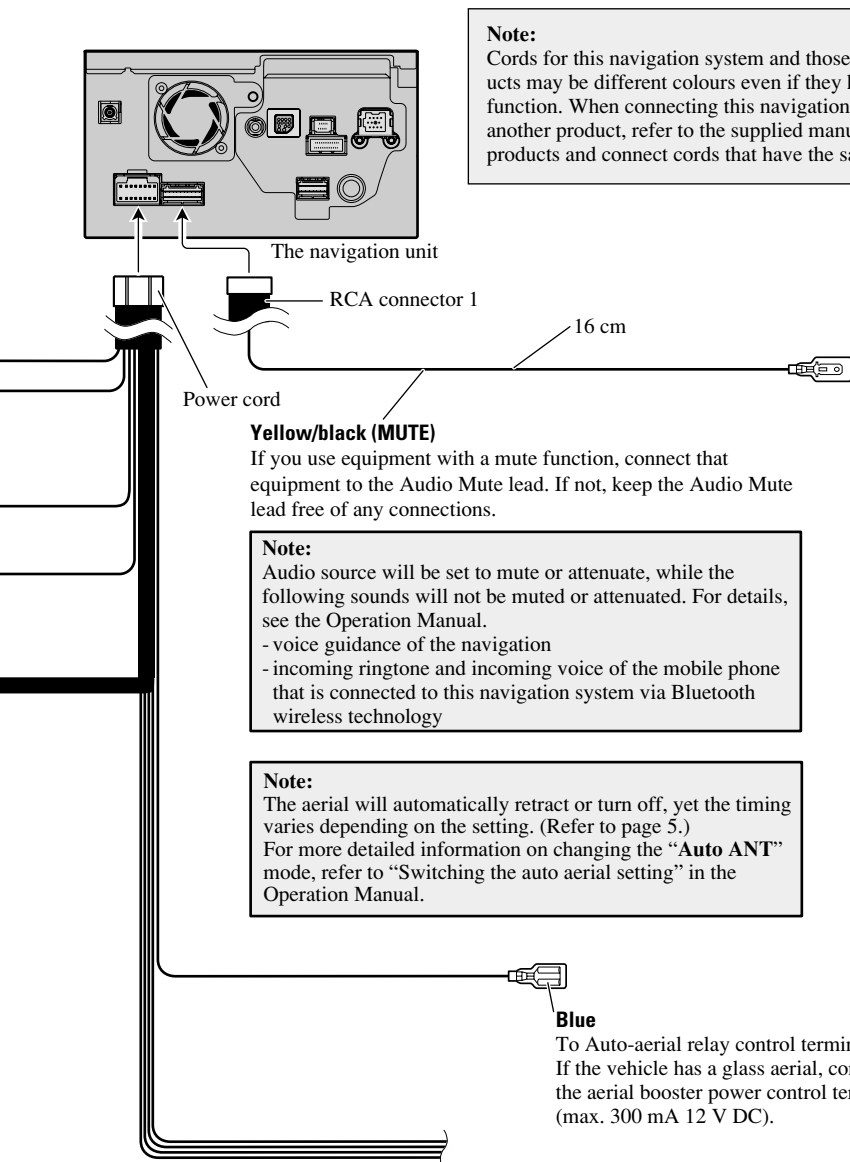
Note:
Cords for this navigation system and those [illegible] ucts may be different colours even if they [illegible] function. When connecting this navigation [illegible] another product, refer to the supplied manu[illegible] products and connect cords that have the sa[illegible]

The navigation unit

RCA connector 1

16 cm

Power cord

Yellow/black (MUTE)
If you use equipment with a mute function, connect that equipment to the Audio Mute lead. If not, keep the Audio Mute lead free of any connections.

Note:
Audio source will be set to mute or attenuate, while the following sounds will not be muted or attenuated. For details, see the Operation Manual.
- voice guidance of the navigation
- incoming ringtone and incoming voice of the mobile phone that is connected to this navigation system via Bluetooth wireless technology

Note:
The aerial will automatically retract or turn off, yet the timing varies depending on the setting. (Refer to page 5.)
For more detailed information on changing the "Auto ANT" mode, refer to "Switching the auto aerial setting" in the Operation Manual.

Blue
To Auto-aerial relay control termi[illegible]
If the vehicle has a glass aerial, co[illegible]
the aerial booster power control te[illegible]
(max. 300 mA 12 V DC).